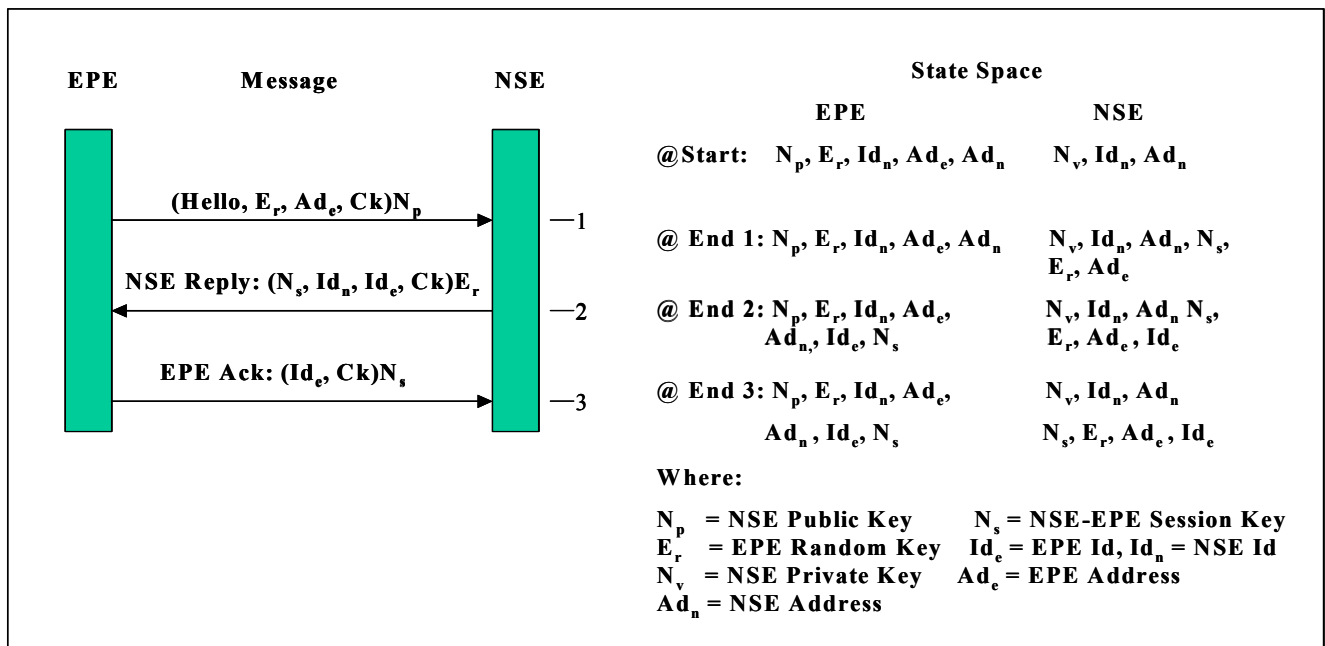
EPE Message NSE

(Hello, $E_r$, $Ad_e$, Ck)$N_p$

NSE Reply: ($N_s$, $Id_n$, $Id_e$, Ck)$E_r$

EPE Ack: ($Id_e$, Ck)$N_s$

—1

—2

—3

State Space

| | EPE | NSE |
|---|---|---|
| @Start: | $N_p$, $E_r$, $Id_n$, $Ad_e$, $Ad_n$ | $N_v$, $Id_n$, $Ad_n$ |
| @ End 1: | $N_p$, $E_r$, $Id_n$, $Ad_e$, $Ad_n$ | $N_v$, $Id_n$, $Ad_n$, $N_s$, $E_r$, $Ad_e$ |
| @ End 2: | $N_p$, $E_r$, $Id_n$, $Ad_e$, $Ad_n$, $Id_e$, $N_s$ | $N_v$, $Id_n$, $Ad_n$ $N_s$, $E_r$, $Ad_e$, $Id_e$ |
| @ End 3: | $N_p$, $E_r$, $Id_n$, $Ad_e$, $Ad_n$, $Id_e$, $N_s$ | $N_v$, $Id_n$, $Ad_n$ $N_s$, $E_r$, $Ad_e$, $Id_e$ |

Where:

$N_p$ = NSE Public Key $N_s$ = NSE-EPE Session Key
$E_r$ = EPE Random Key $Id_e$ = EPE Id, $Id_n$ = NSE Id
$N_v$ = NSE Private Key $Ad_e$ = EPE Address
$Ad_n$ = NSE Address